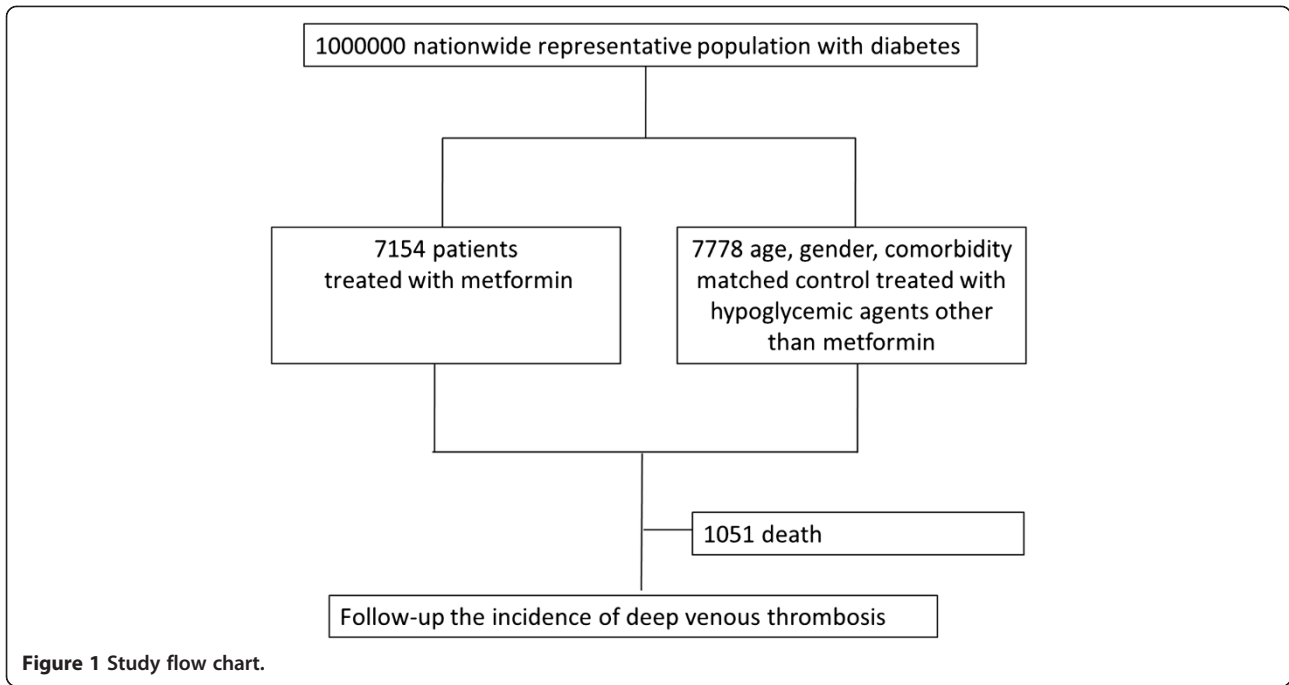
1000000 nationwide representative population with diabetes

7154 patients treated with metformin

7778 age, gender, comorbidity matched control treated with hypoglycemic agents other than metformin

1051 death

Follow-up the incidence of deep venous thrombosis

**Figure 1** Study flow chart.